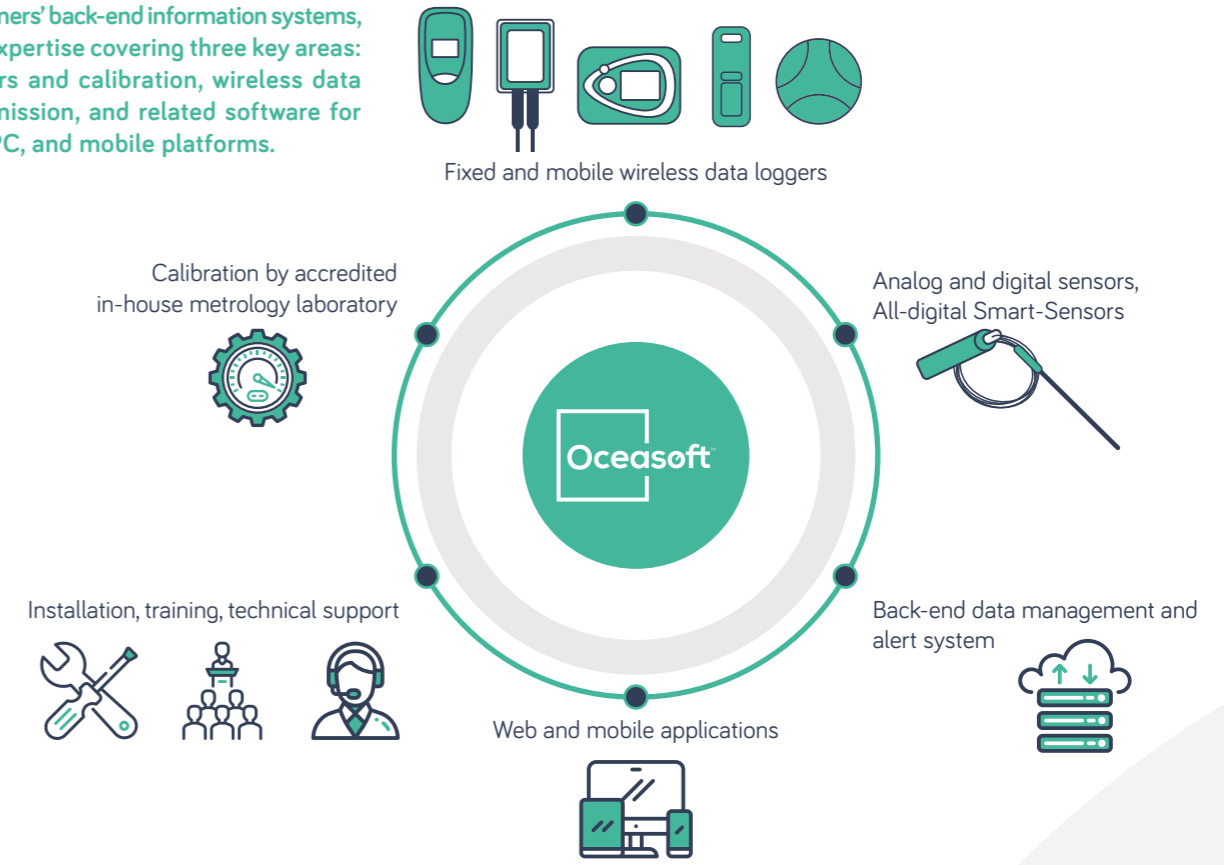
ners' back-end information systems, xpertise covering three key areas: rs and calibration, wireless data nission, and related software for C, and mobile platforms.

Fixed and mobile wireless data loggers

Calibration by accredited in-house metrology laboratory

Analog and digital sensors, All-digital Smart-Sensors

Oceasoft™

Installation, training, technical support

Back-end data management and alert system

Web and mobile applications